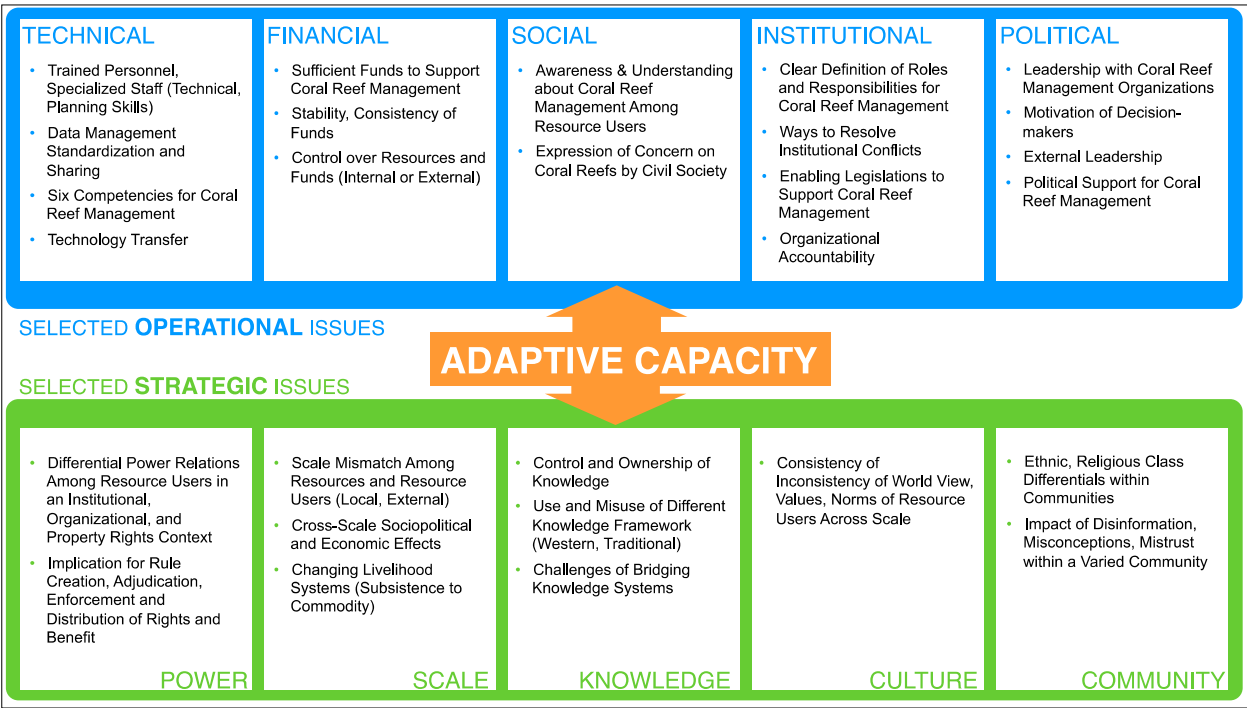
TECHNICAL
- Trained Personnel, Specialized Staff (Technical, Planning Skills)
- Data Management Standardization and Sharing
- Six Competencies for Coral Reef Management
- Technology Transfer

FINANCIAL
- Sufficient Funds to Support Coral Reef Management
- Stability, Consistency of Funds
- Control over Resources and Funds (Internal or External)

SOCIAL
- Awareness & Understanding about Coral Reef Management Among Resource Users
- Expression of Concern on Coral Reefs by Civil Society

INSTITUTIONAL
- Clear Definition of Roles and Responsibilities for Coral Reef Management
- Ways to Resolve Institutional Conflicts
- Enabling Legislations to Support Coral Reef Management
- Organizational Accountability

POLITICAL
- Leadership with Coral Reef Management Organizations
- Motivation of Decision-makers
- External Leadership
- Political Support for Coral Reef Management

SELECTED OPERATIONAL ISSUES

ADAPTIVE CAPACITY

SELECTED STRATEGIC ISSUES

- Differential Power Relations Among Resource Users in an Institutional, Organizational, and Property Rights Context
- Implication for Rule Creation, Adjudication, Enforcement and Distribution of Rights and Benefit

POWER

- Scale Mismatch Among Resources and Resource Users (Local, External)
- Cross-Scale Sociopolitical and Economic Effects
- Changing Livelihood Systems (Subsistence to Commodity)

SCALE

- Control and Ownership of Knowledge
- Use and Misuse of Different Knowledge Framework (Western, Traditional)
- Challenges of Bridging Knowledge Systems

KNOWLEDGE

- Consistency of Inconsistency of World View, Values, Norms of Resource Users Across Scale

CULTURE

- Ethnic, Religious Class Differentials within Communities
- Impact of Disinformation, Misconceptions, Mistrust within a Varied Community

COMMUNITY